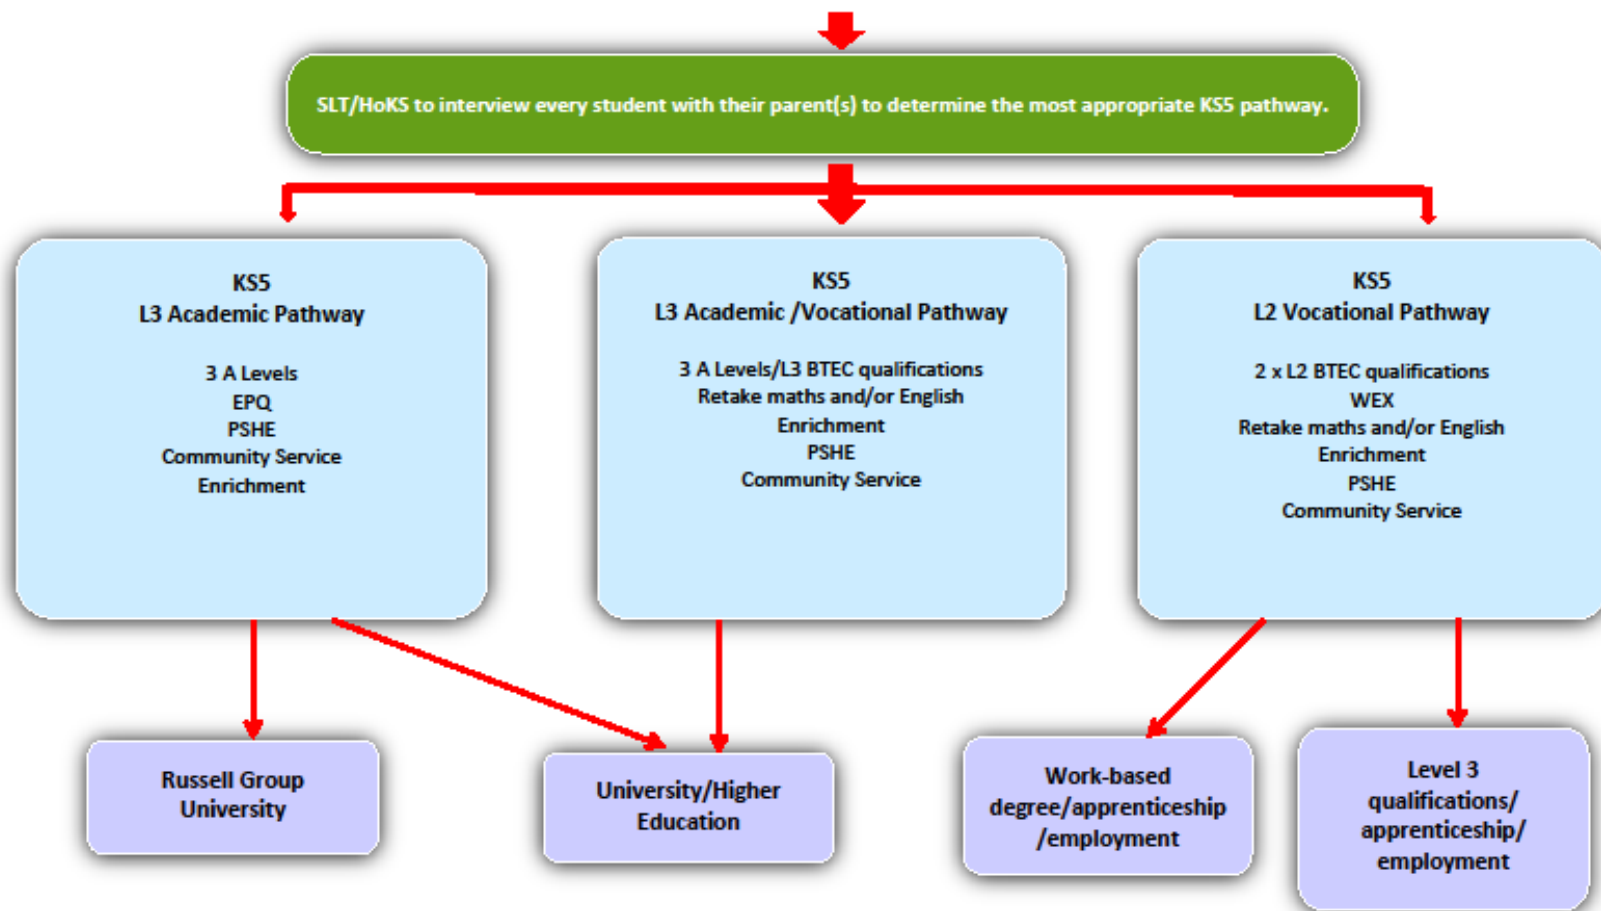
SLT/HoKS to interview every student with their parent(s) to determine the most appropriate KS5 pathway.

KS5
L3 Academic Pathway

3 A Levels
EPQ
PSHE
Community Service
Enrichment

KS5
L3 Academic /Vocational Pathway

3 A Levels/L3 BTEC qualifications
Retake maths and/or English
Enrichment
PSHE
Community Service

KS5
L2 Vocational Pathway

2 x L2 BTEC qualifications
WEX
Retake maths and/or English
Enrichment
PSHE
Community Service

Russell Group University

University/Higher Education

Work-based degree/apprenticeship /employment

Level 3 qualifications/ apprenticeship/ employment